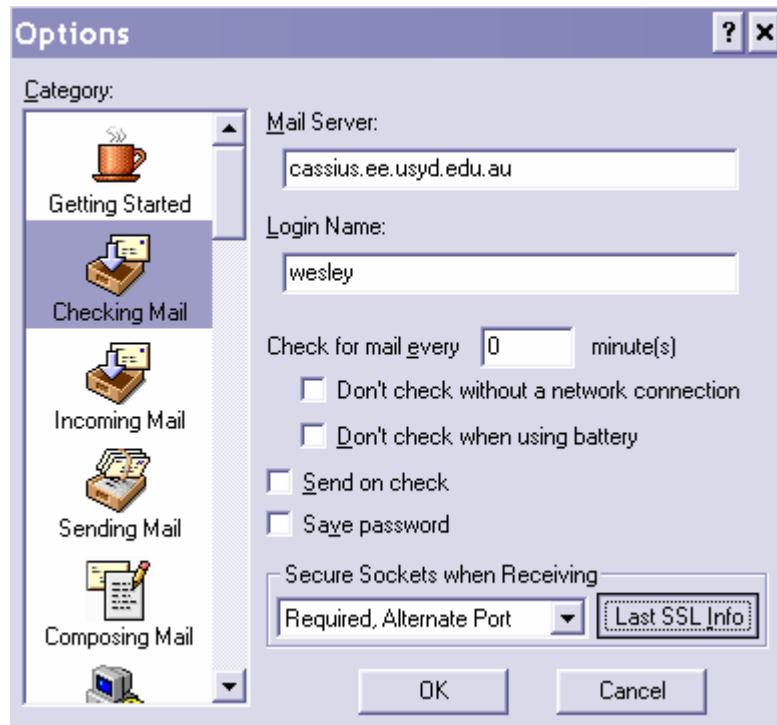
Options
?
×
Category:
Getting Started
Checking Mail
Incoming Mail
Sending Mail
Composing Mail
Mail Server:
cassius.ee.usyd.edu.au
Login Name:
wesley
Check for mail every
0
minute(s)
Don't check without a network connection
Don't check when using battery
Send on check
Save password
Secure Sockets when Receiving
Required, Alternate Port
Last SSL Info
OK
Cancel